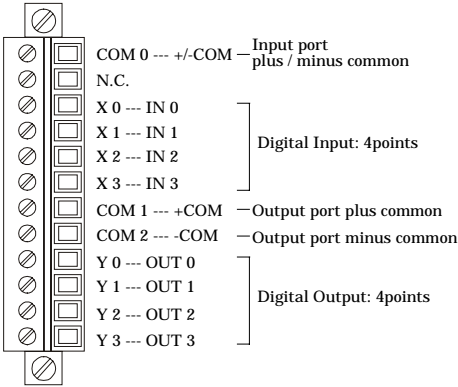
COM 0 --- +/-COM — Input port plus / minus common
N.C.
X 0 --- IN 0
X 1 --- IN 1
X 2 --- IN 2
X 3 --- IN 3
Digital Input: 4points
COM 1 --- +COM — Output port plus common
COM 2 --- -COM — Output port minus common
Y 0 --- OUT 0
Y 1 --- OUT 1
Y 2 --- OUT 2
Y 3 --- OUT 3
Digital Output: 4points